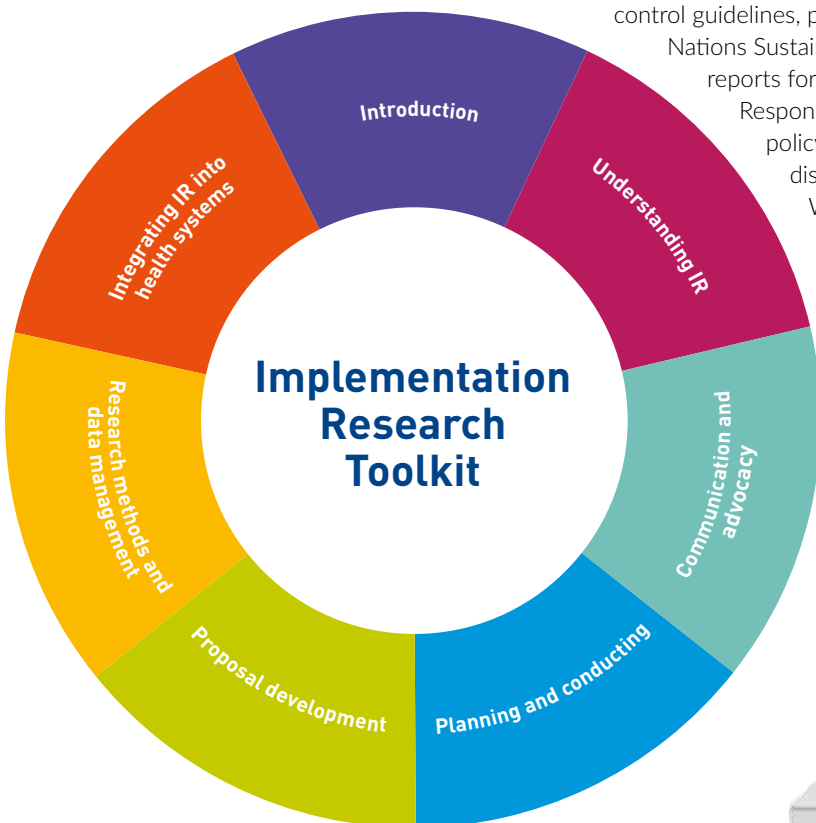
control guidelines, p
Nations Sustai
reports for
Respon
policy
dis
V

Introduction

Understanding IR

Communication and advocacy

Planning and conducting

Proposal development

Research methods and data management

Integrating IR into health systems

Implementation Research Toolkit